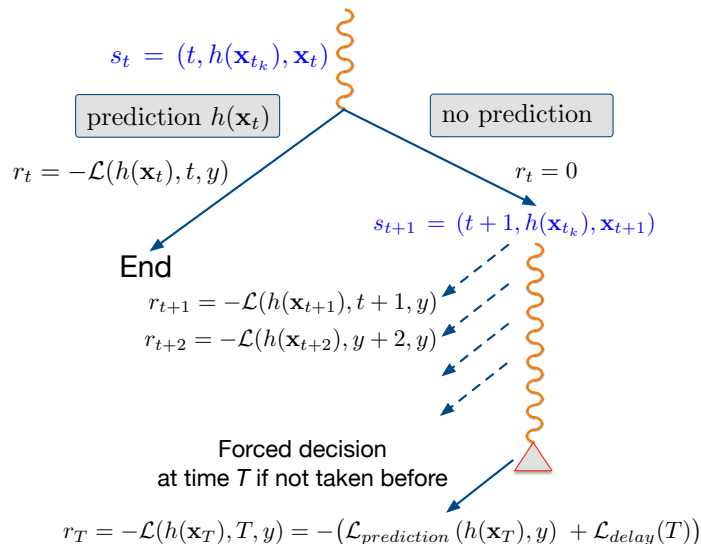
$s_t = (t, h(\mathbf{x}_{t_k}), \mathbf{x}_t)$

prediction $h(\mathbf{x}_t)$

no prediction

$r_t = -\mathcal{L}(h(\mathbf{x}_t), t, y)$

$r_t = 0$

$s_{t+1} = (t+1, h(\mathbf{x}_{t_k}), \mathbf{x}_{t+1})$

End

$r_{t+1} = -\mathcal{L}(h(\mathbf{x}_{t+1}), t+1, y)$

$r_{t+2} = -\mathcal{L}(h(\mathbf{x}_{t+2}), y+2, y)$

Forced decision at time $T$ if not taken before

$r_T = -\mathcal{L}(h(\mathbf{x}_T), T, y) = -\left(\mathcal{L}_{prediction}\,(h(\mathbf{x}_T), y)\; + \mathcal{L}_{delay}(T)\right)$